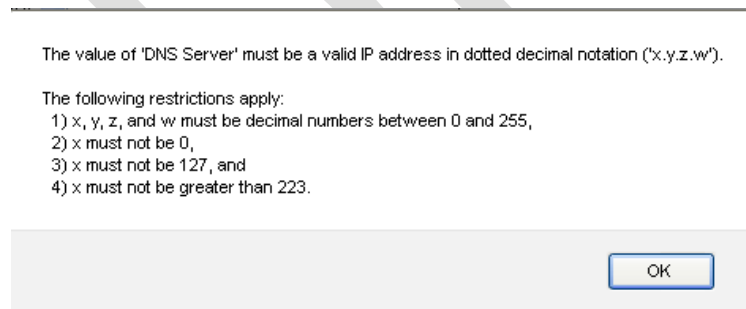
The value of 'DNS Server' must be a valid IP address in dotted decimal notation ('x.y.z.w').

The following restrictions apply:
1) x, y, z, and w must be decimal numbers between 0 and 255,
2) x must not be 0,
3) x must not be 127, and
4) x must not be greater than 223.

OK